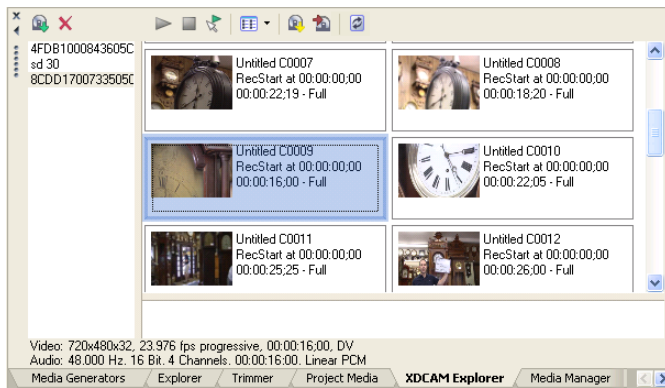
4FDB1000843605C
sd 30
8CDD1700733505C

Untitled C0007
RecStart at 00:00:00;00
00:00:22;19 - Full

Untitled C0008
RecStart at 00:00:00;00
00:00:18;20 - Full

Untitled C0009
RecStart at 00:00:00;00
00:00:16;00 - Full

Untitled C0010
RecStart at 00:00:00;00
00:00:22;05 - Full

Untitled C0011
RecStart at 00:00:00;00
00:00:25;25 - Full

Untitled C0012
RecStart at 00:00:00;00
00:00:26;00 - Full

Video: 720x480x32, 23.976 fps progressive, 00:00:16;00, DV
Audio: 48.000 Hz. 16 Bit. 4 Channels. 00:00:16:00. Linear PCM

Media Generators | Explorer | Trimmer | Project Media | XDCAM Explorer | Media Manager